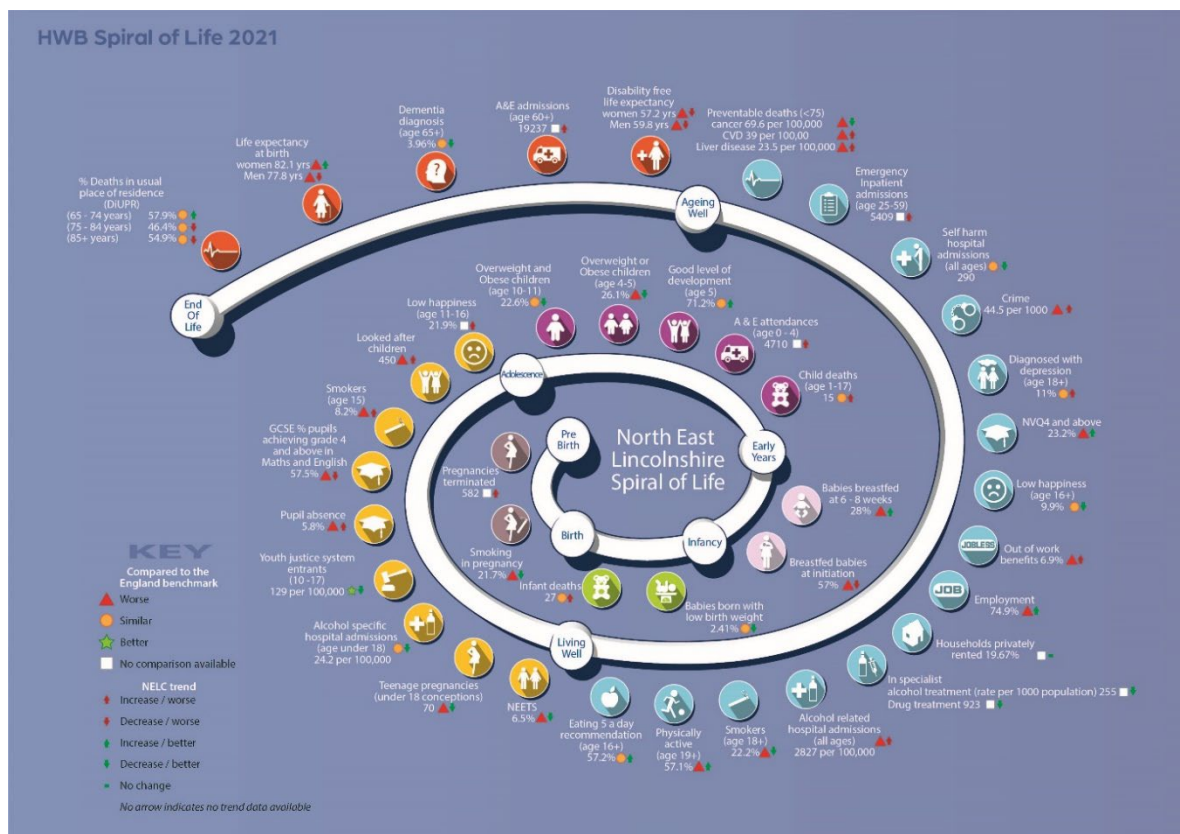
HWB Spiral of Life 2021

North East Lincolnshire Spiral of Life

Pre Birth

Birth

Infancy

Early Years

Adolescence

Living Well

Ageing Well

End Of Life

Pregnancies terminated 582

Smoking in pregnancy 21.7%

Infant deaths 27

Babies born with low birth weight 2.41%

Breastfed babies at initiation 57%

Babies breastfed at 6 - 8 weeks 28%

Child deaths (age 1-17) 15

A & E attendances (age 0 - 4) 4710

Good level of development (age 5) 71.2%

Overweight or Obese children (age 4-5) 26.1%

Overweight and Obese children (age 10-11) 22.6%

Low happiness (age 11-16) 21.9%

Looked after children 450

Smokers (age 15) 8.2%

GCSE % pupils achieving grade 4 and above in Maths and English 57.5%

Pupil absence 5.8%

Youth justice system entrants (10 -17) 129 per 100,000

Alcohol specific hospital admissions (age under 18) 24.2 per 100,000

Teenage pregnancies (under 18 conceptions) 70

NEETS 6.5%

Eating 5 a day recommendation (age 16+) 57.2%

Physically active (age 19+) 57.1%

Smokers (age 18+) 22.2%

Alcohol related hospital admissions (all ages) 2827 per 100,000

In specialist alcohol treatment (rate per 1000 population) 255
Drug treatment 923

Households privately rented 19.67%

Employment 74.9%

Out of work benefits 6.9%

Low happiness (age 16+) 9.9%

NVQ4 and above 23.2%

Diagnosed with depression (age 18+) 11%

Crime 44.5 per 1000

Self harm hospital admissions (all ages) 290

Emergency Inpatient admissions (age 25-59) 5409

Preventable deaths (<75)
cancer 69.6 per 100,000
CVD 39 per 100,00
Liver disease 23.5 per 100,000

Disability free life expectancy
women 57.2 yrs
Men 59.8 yrs

A&E admissions (age 60+) 19237

Dementia diagnosis (age 65+) 3.96%

Life expectancy at birth
women 82.1 yrs
Men 77.8 yrs

% Deaths in usual place of residence (DiUPR)
(65 - 74 years) 57.9%
(75 - 84 years) 46.4%
(85+ years) 54.9%

JOBLESS

JOB

KEY
Compared to the England benchmark
Worse
Similar
Better
No comparison available
NELC trend
Increase / worse
Decrease / worse
Increase / better
Decrease / better
No change
No arrow indicates no trend data available